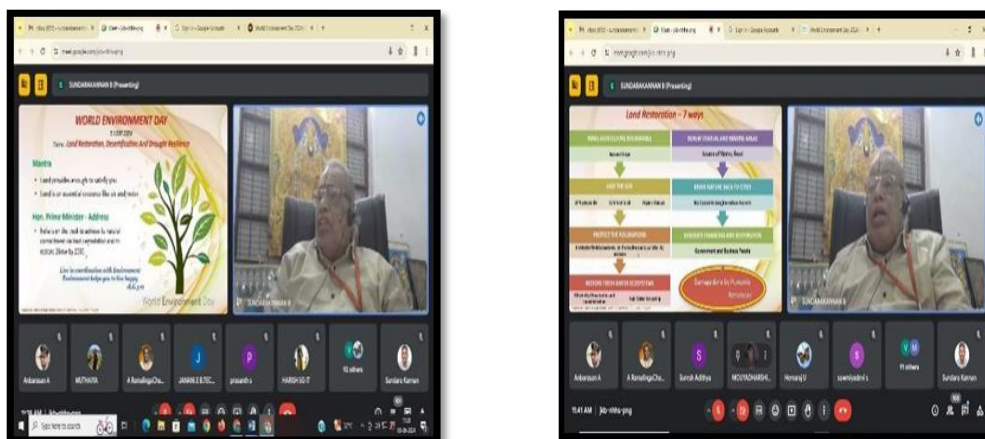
SUNDARAKANNAN B (Presenting)

WORLD ENVIRONMENT DAY
5 JUNE 2024
Theme: Land Restoration, Desertification And Drought Resilience

Mantra
• Land provides enough to satisfy you
• Land is an essential resource like air and water

Hon. Prime Minister - Address
• Reduce our life style to adhere to natural
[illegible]

Live in coordination with Environment
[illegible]

World Environment Day

SUNDARAKANNAN B

Anbarasan A
MUTHAIYA
A Ramalinga Cha...
JANANI B B.TEC...
prasanth s
HARISH SG IT
10 others
Sundara Kannan

11:41 AM | jbb-nhhu-pmg

SUNDARAKANNAN B (Presenting)

Land Restoration – 7 ways

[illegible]
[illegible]
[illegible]
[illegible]
PROTECT THE POLLINATORS
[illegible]
Government and Business People
Damage done by Humans
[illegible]

SUNDARAKANNAN B

Anbarasan A
A Ramalinga Cha...
Suresh Aditya
MOUYADHARSH...
Hemaraj U
sowmiyadevi s
11 others
Sundara Kannan

11:41 AM | jbb-nhhu-pmg